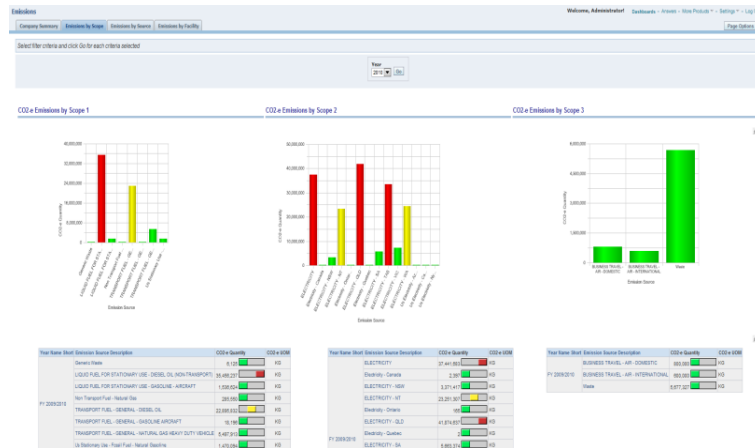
Emissions

Welcome, Administrator! Dashboards • Answers • More Products • Settings • Log

Company Summary | Emissions by Scope | Emissions by Source | Emissions by Facility

Page Options

Select filter criteria and click Go for each criteria selected

Year
2010 Go

CO2-e Emissions by Scope 1

40,000,000
32,000,000
24,000,000
16,000,000
8,000,000
0

CO2-e Quantity

Emission Source

CO2-e Emissions by Scope 2

50,000,000
40,000,000
30,000,000
20,000,000
10,000,000
0

CO2-e Quantity

Emission Source

CO2-e Emissions by Scope 3

6,000,000
4,800,000
3,600,000
2,400,000
1,200,000
0

CO2-e Quantity

BUSINESS TRAVEL - AIR - DOMESTIC
BUSINESS TRAVEL - AIR - INTERNATIONAL
Waste

Emission Source

| Year Name Short | Emission Source Description | CO2-e Quantity | CO2-e UOM |
|---|---|---|---|
| FY 2009/2010 | Generic Waste | 8,125 | KG |
| | LIQUID FUEL FOR STATIONARY USE - DIESEL OIL (NON-TRANSPORT) | 35,468,237 | KG |
| | LIQUID FUEL FOR STATIONARY USE - GASOLINE - AIRCRAFT | 1,508,624 | KG |
| | Non Transport Fuel - Natural Gas | 285,550 | KG |
| | TRANSPORT FUEL - GENERAL - DIESEL OIL | 22,695,932 | KG |
| | TRANSPORT FUEL - GENERAL - GASOLINE AIRCRAFT | 16,196 | KG |
| | TRANSPORT FUEL - GENERAL - NATURAL GAS HEAVY DUTY VEHICLE | 5,467,910 | KG |
| | Us Stationary Use - Fossil Fuel - Natural Gas | 1,475,084 | KG |

| Year Name Short | Emission Source Description | CO2-e Quantity | CO2-e UOM |
|---|---|---|---|
| FY 2009/2010 | ELECTRICITY | 37,441,863 | KG |
| | Electricity - Canada | 2,567 | KG |
| | ELECTRICITY - NSW | 3,371,417 | KG |
| | ELECTRICITY - NT | 23,251,307 | KG |
| | Electricity - Ontario | 165 | KG |
| | ELECTRICITY - QLD | 41,874,837 | KG |
| | Electricity - Quebec | 2 | KG |
| | ELECTRICITY - SA | 5,660,374 | KG |

| Year Name Short | Emission Source Description | CO2-e Quantity | CO2-e UOM |
|---|---|---|---|
| FY 2009/2010 | BUSINESS TRAVEL - AIR - DOMESTIC | 663,095 | KG |
| | BUSINESS TRAVEL - AIR - INTERNATIONAL | 663,095 | KG |
| | Waste | 5,677,327 | KG |